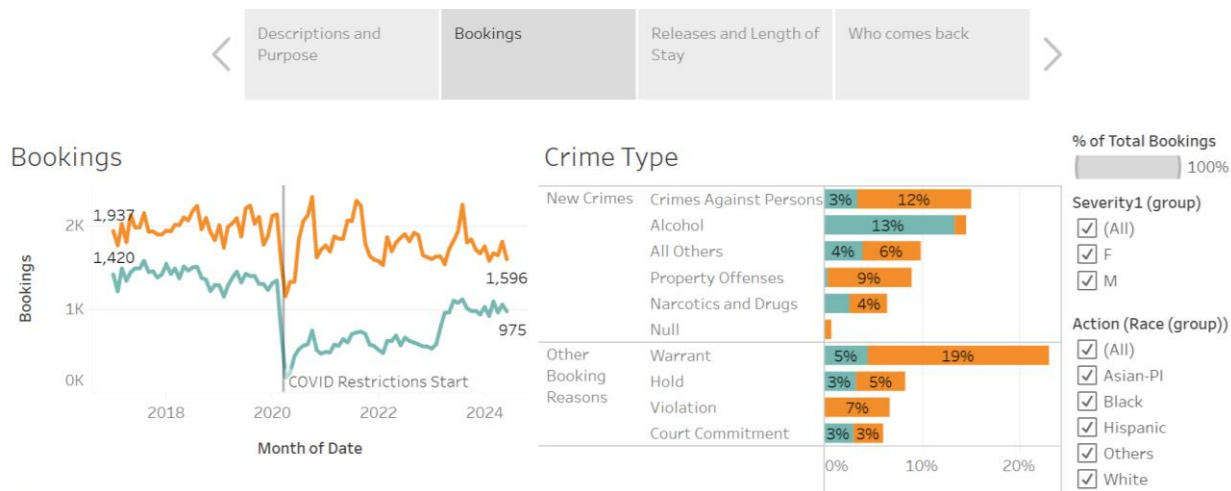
Descriptions and Purpose | Bookings | Releases and Length of Stay | Who comes back

Bookings

Bookings

2K
1K
0K

1,937
1,420
1,596
975

COVID Restrictions Start

2018 2020 2022 2024

Month of Date

Crime Type

| | | | |
|---|---|---|---|
| New Crimes | Crimes Against Persons | 3% | 12% |
| | Alcohol | 13% | |
| | All Others | 4% | 6% |
| | Property Offenses | | 9% |
| | Narcotics and Drugs | | 4% |
| | Null | | |
| Other Booking Reasons | Warrant | 5% | 19% |
| | Hold | 3% | 5% |
| | Violation | | 7% |
| | Court Commitment | 3% | 3% |

0% 10% 20%

% of Total Bookings
100%

Severity1 (group)
(All)
F
M

Action (Race (group))
(All)
Asian-PI
Black
Hispanic
Others
White